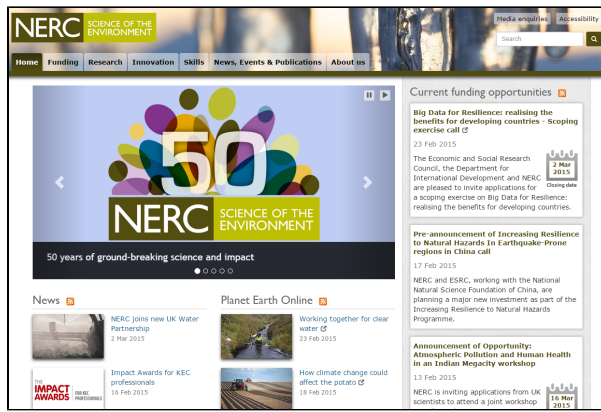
NERC SCIENCE OF THE ENVIRONMENT

Media enquiries Accessibility

Search

Home Funding Research Innovation Skills News, Events & Publications About us

50

NERC SCIENCE OF THE ENVIRONMENT

50 years of ground-breaking science and impact

News

NERC joins new UK Water Partnership
2 Mar 2015

THE IMPACT AWARDS FOR KEC PROFESSIONALS

Impact Awards for KEC professionals
16 Feb 2015

Planet Earth Online

Working together for clear water
23 Feb 2015

How climate change could affect the potato
18 Feb 2015

Current funding opportunities

Big Data for Resilience: realising the benefits for developing countries - Scoping exercise call

23 Feb 2015

The Economic and Social Research Council, the Department for International Development and NERC are pleased to invite applications for a scoping exercise on Big Data for Resilience: realising the benefits for developing countries.

2 Mar 2015
Closing date

Pre-announcement of Increasing Resilience to Natural Hazards In Earthquake-Prone regions in China call

17 Feb 2015

NERC and ESRC, working with the National Natural Science Foundation of China, are planning a major new investment as part of the Increasing Resilience to Natural Hazards Programme.

Announcement of Opportunity: Atmospheric Pollution and Human Health in an Indian Megacity workshop

13 Feb 2015

NERC is inviting applications from UK scientists to attend a joint workshop

16 Mar 2015